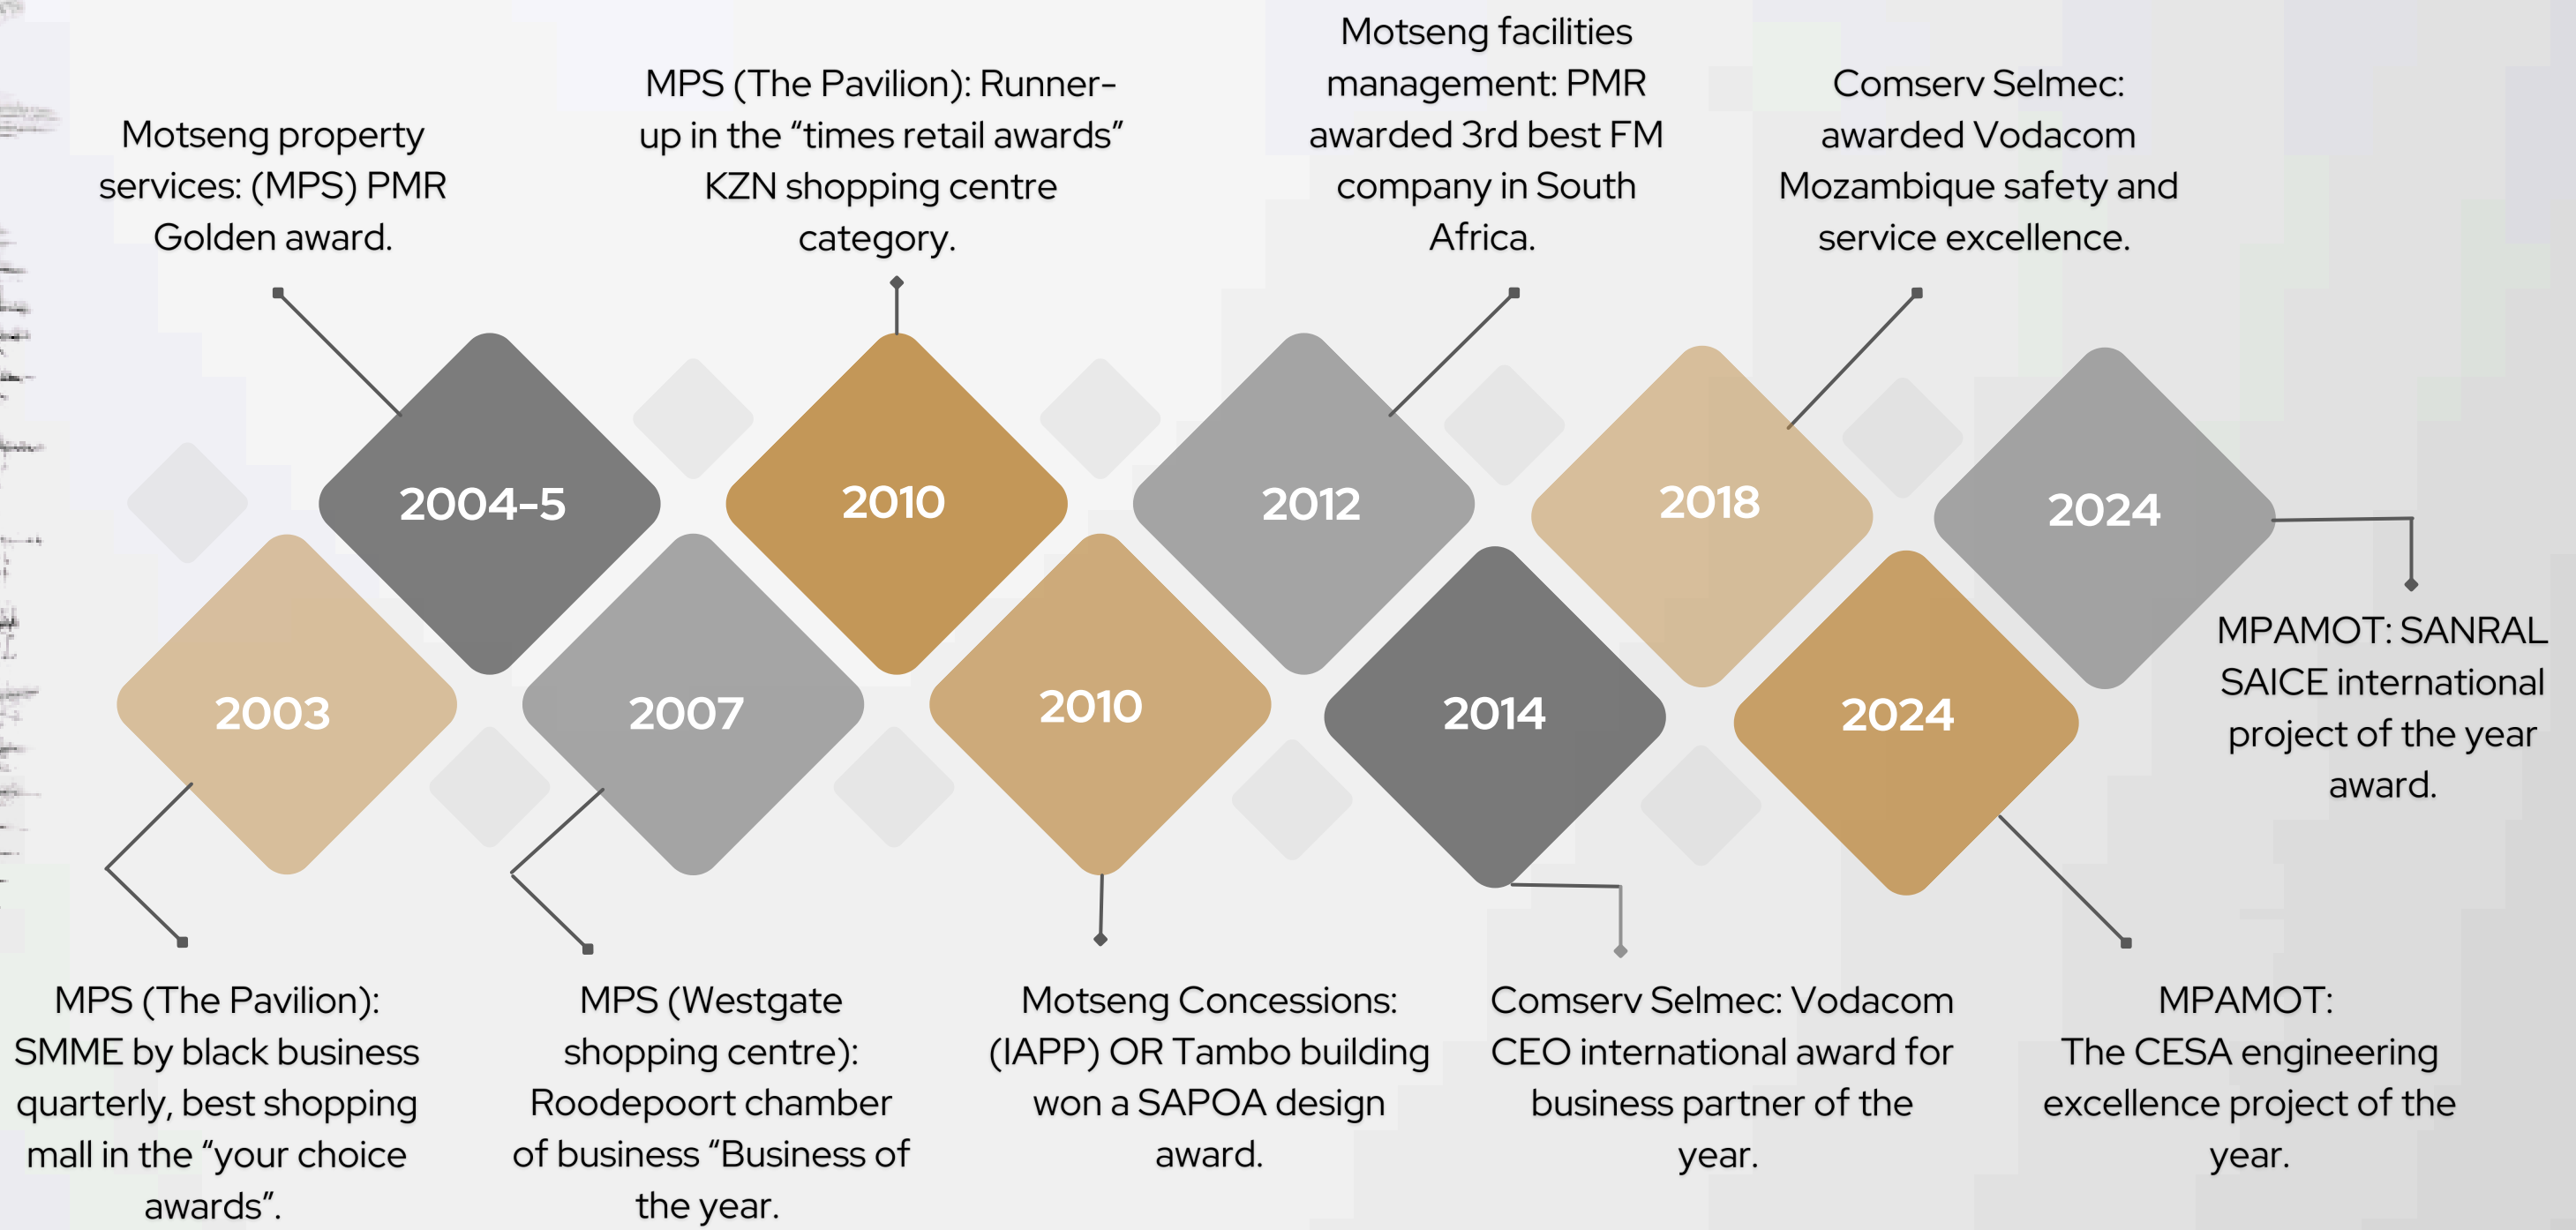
Motseng property services: (MPS) PMR Golden award.

MPS (The Pavilion): Runner-up in the “times retail awards” KZN shopping centre category.

Motseng facilities management: PMR awarded 3rd best FM company in South Africa.

Comserv Selmec: awarded Vodacom Mozambique safety and service excellence.

2004-5

2010

2012

2018

2024

2003

2007

2010

2014

2024

MPAMOT: SANRAL SAICE international project of the year award.

MPS (The Pavilion): SMME by black business quarterly, best shopping mall in the “your choice awards”.

MPS (Westgate shopping centre): Roodepoort chamber of business “Business of the year.

Motseng Concessions: (IAPP) OR Tambo building won a SAPOA design award.

Comserv Selmec: Vodacom CEO international award for business partner of the year.

MPAMOT: The CESA engineering excellence project of the year.